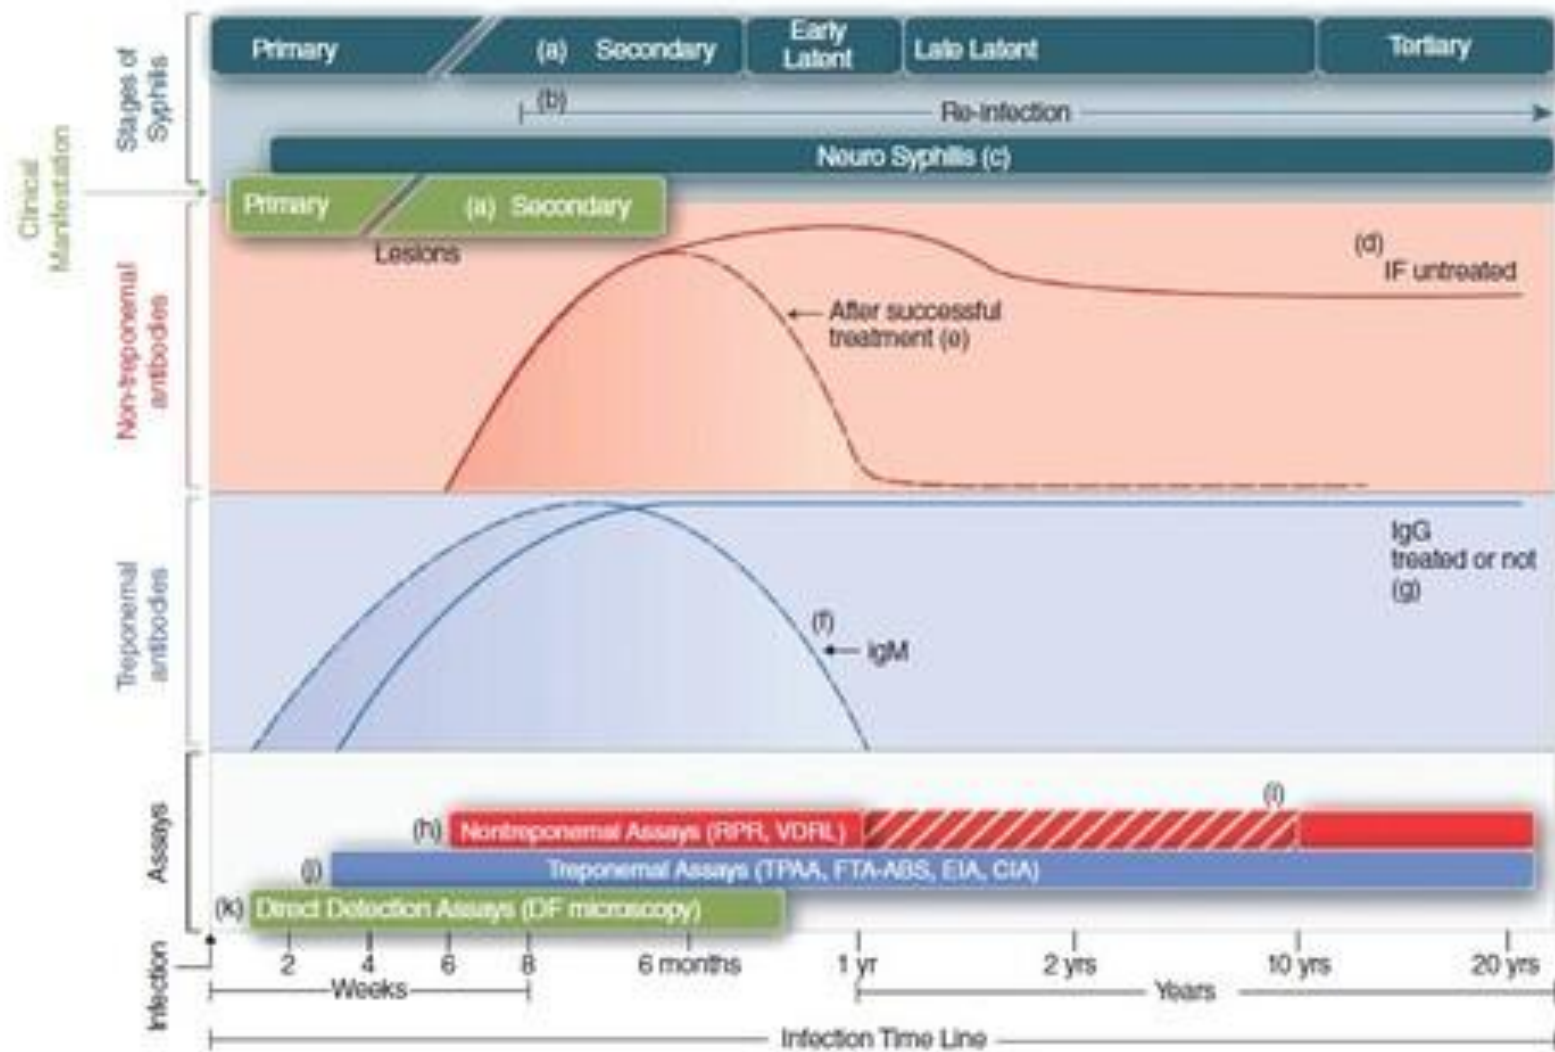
Stages of Syphilis

Primary | (a) Secondary | Early Latent | Late Latent | Tertiary

(b) Re-infection

Neuro Syphilis (c)

Clinical Manifestation

Primary | (a) Secondary

Lesions

Non-treponemal antibodies

(d) IF untreated

After successful treatment (e)

Treponemal antibodies

IgG treated or not (g)

(f) IgM

Assays

(i)

(h) Nontreponemal Assays (RPR, VDRL)

(j) Treponemal Assays (TPAA, FTA-ABS, EIA, CIA)

(k) Direct Detection Assays (DF microscopy)

Infection

2 4 6 8 6 months 1 yr 2 yrs 10 yrs 20 yrs

Weeks

Years

Infection Time Line